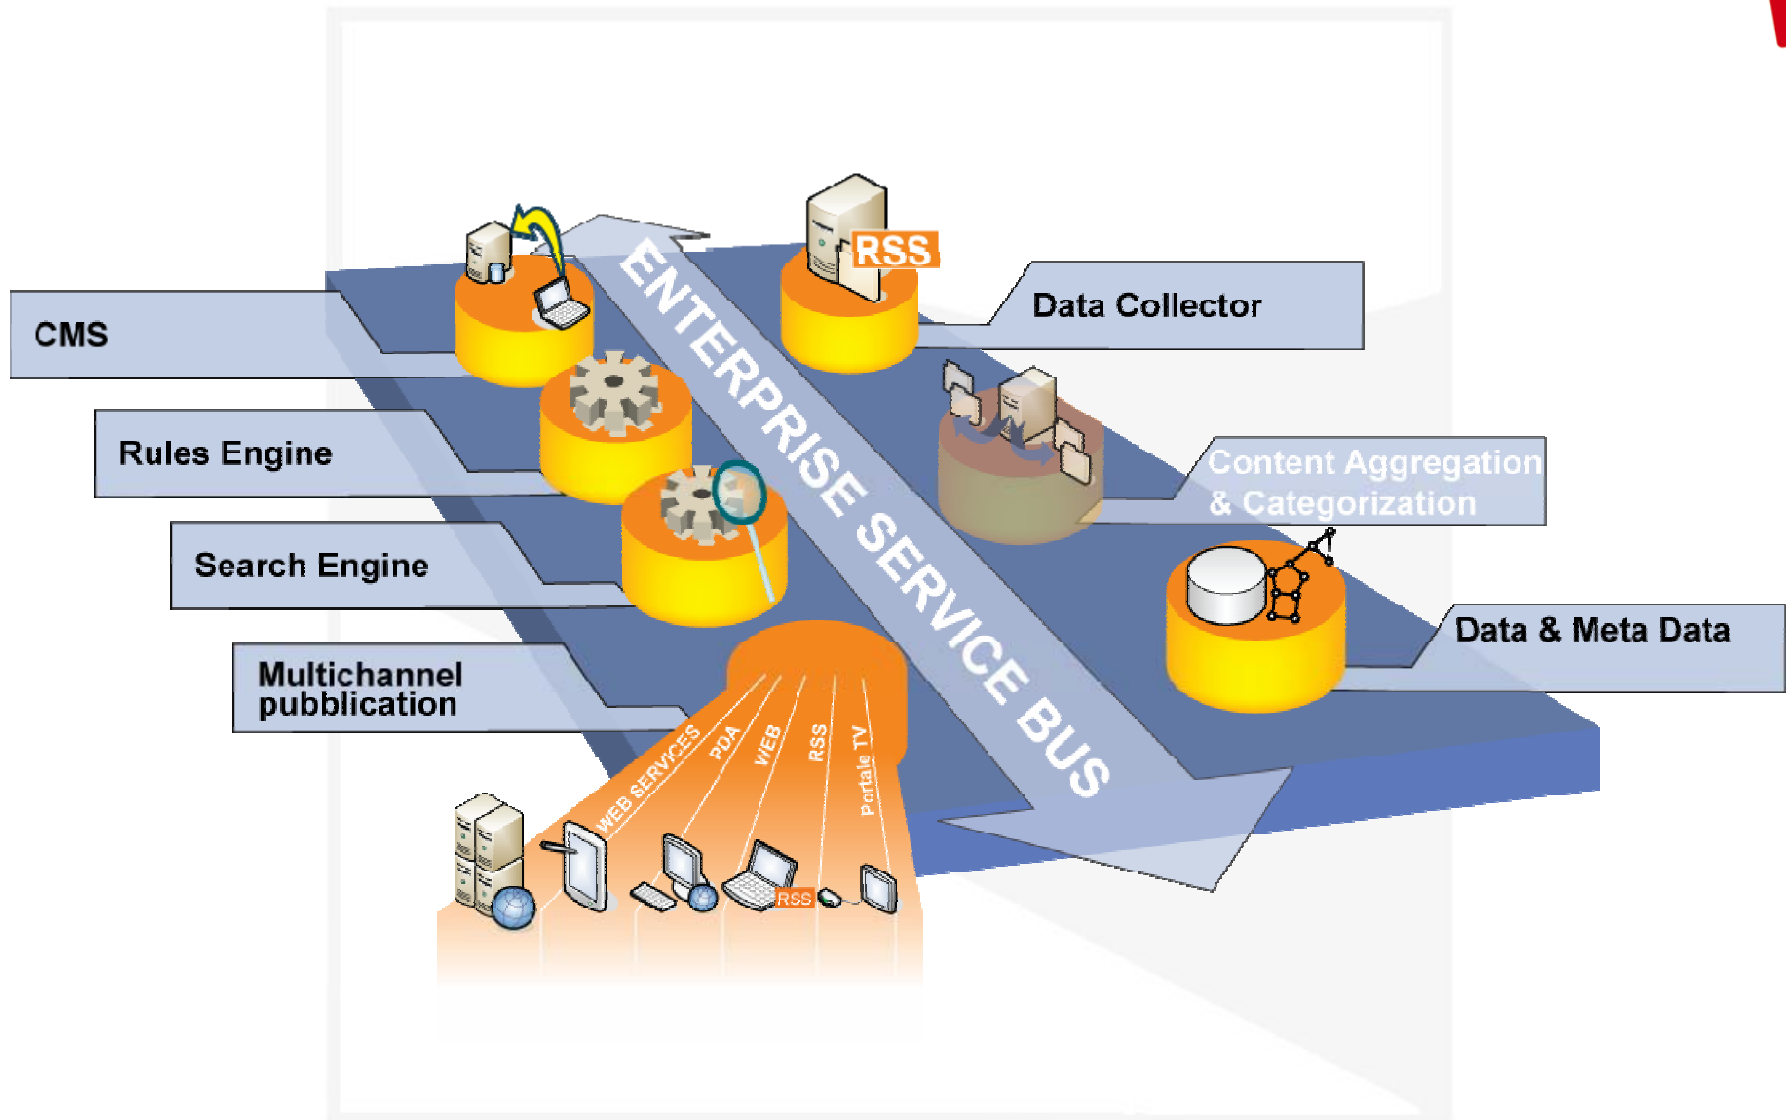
ENTERPRISE SERVICE BUS

RSS

Data Collector

CMS

Rules Engine

Content Aggregation & Categorization

Search Engine

Data & Meta Data

Multichannel pubblication

WEB SERVICES

PDA

WEB

RSS

Portale TV

RSS